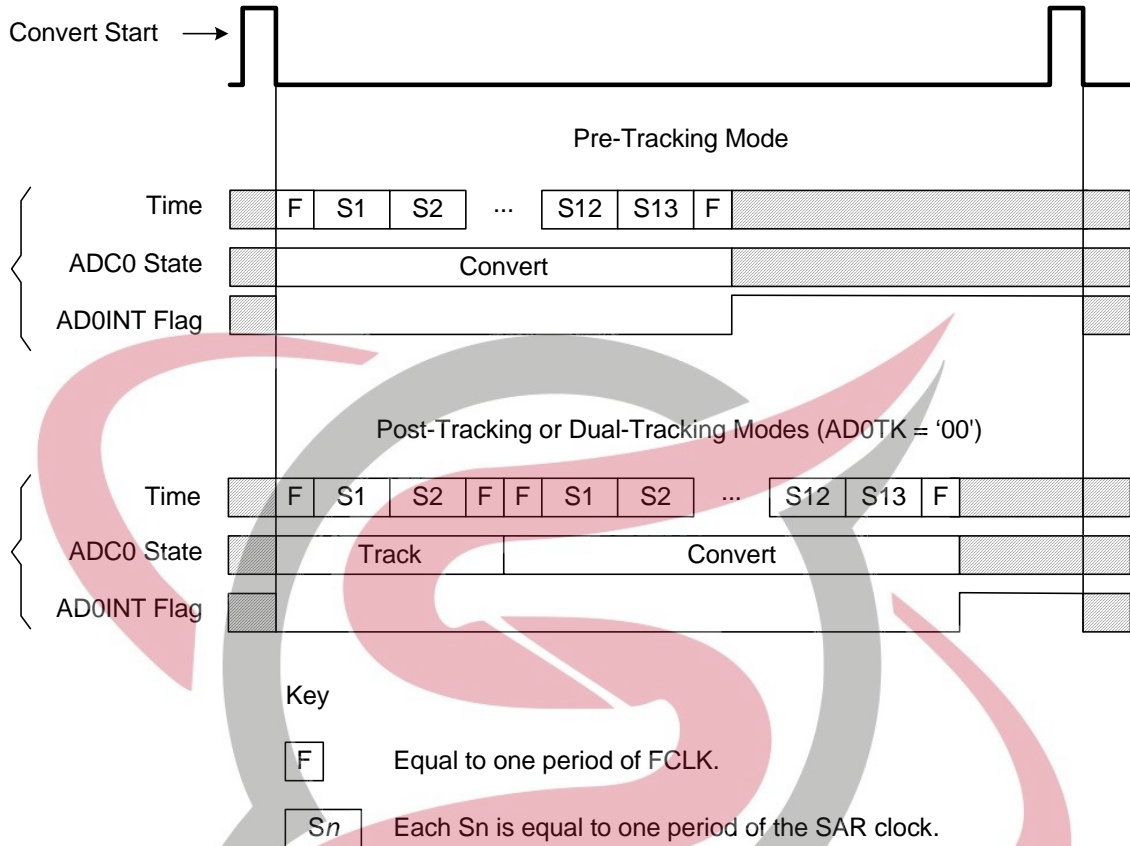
Convert Start

Pre-Tracking Mode

Time
F S1 S2 ... S12 S13 F

ADC0 State
Convert

AD0INT Flag

Post-Tracking or Dual-Tracking Modes (AD0TK = ‘00')

Time
F S1 S2 F F S1 S2 ... S12 S13 F

ADC0 State
Track Convert

AD0INT Flag

Key

F Equal to one period of FCLK.

S*n* Each Sn is equal to one period of the SAR clock.